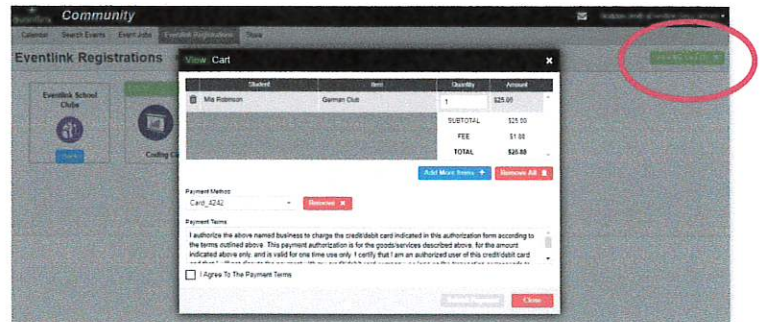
Community

Calendar Search Events Event Jobs Eventlink Registrations Store

Eventlink Registrations

Eventlink School Clubs

Coding Cl

View Cart

| Student | Item | Quantity | Amount |
|---|---|---|---|
| Mia Robinson | German Club | 1 | $25.00 |
| | | SUBTOTAL | $25.00 |
| | | FEE | $1.00 |
| | | TOTAL | $26.00 |

Add More Items +

Remove All

Payment Method

Card_4242

Remove ×

Payment Terms

I authorize the above named business to charge the credit/debit card indicated in this authorization form according to the terms outlined above. This payment authorization is for the goods/services described above, for the amount indicated above only, and is valid for one time use only. I certify that I am an authorized user of this credit/debit card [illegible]

I Agree To The Payment Terms

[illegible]

Close